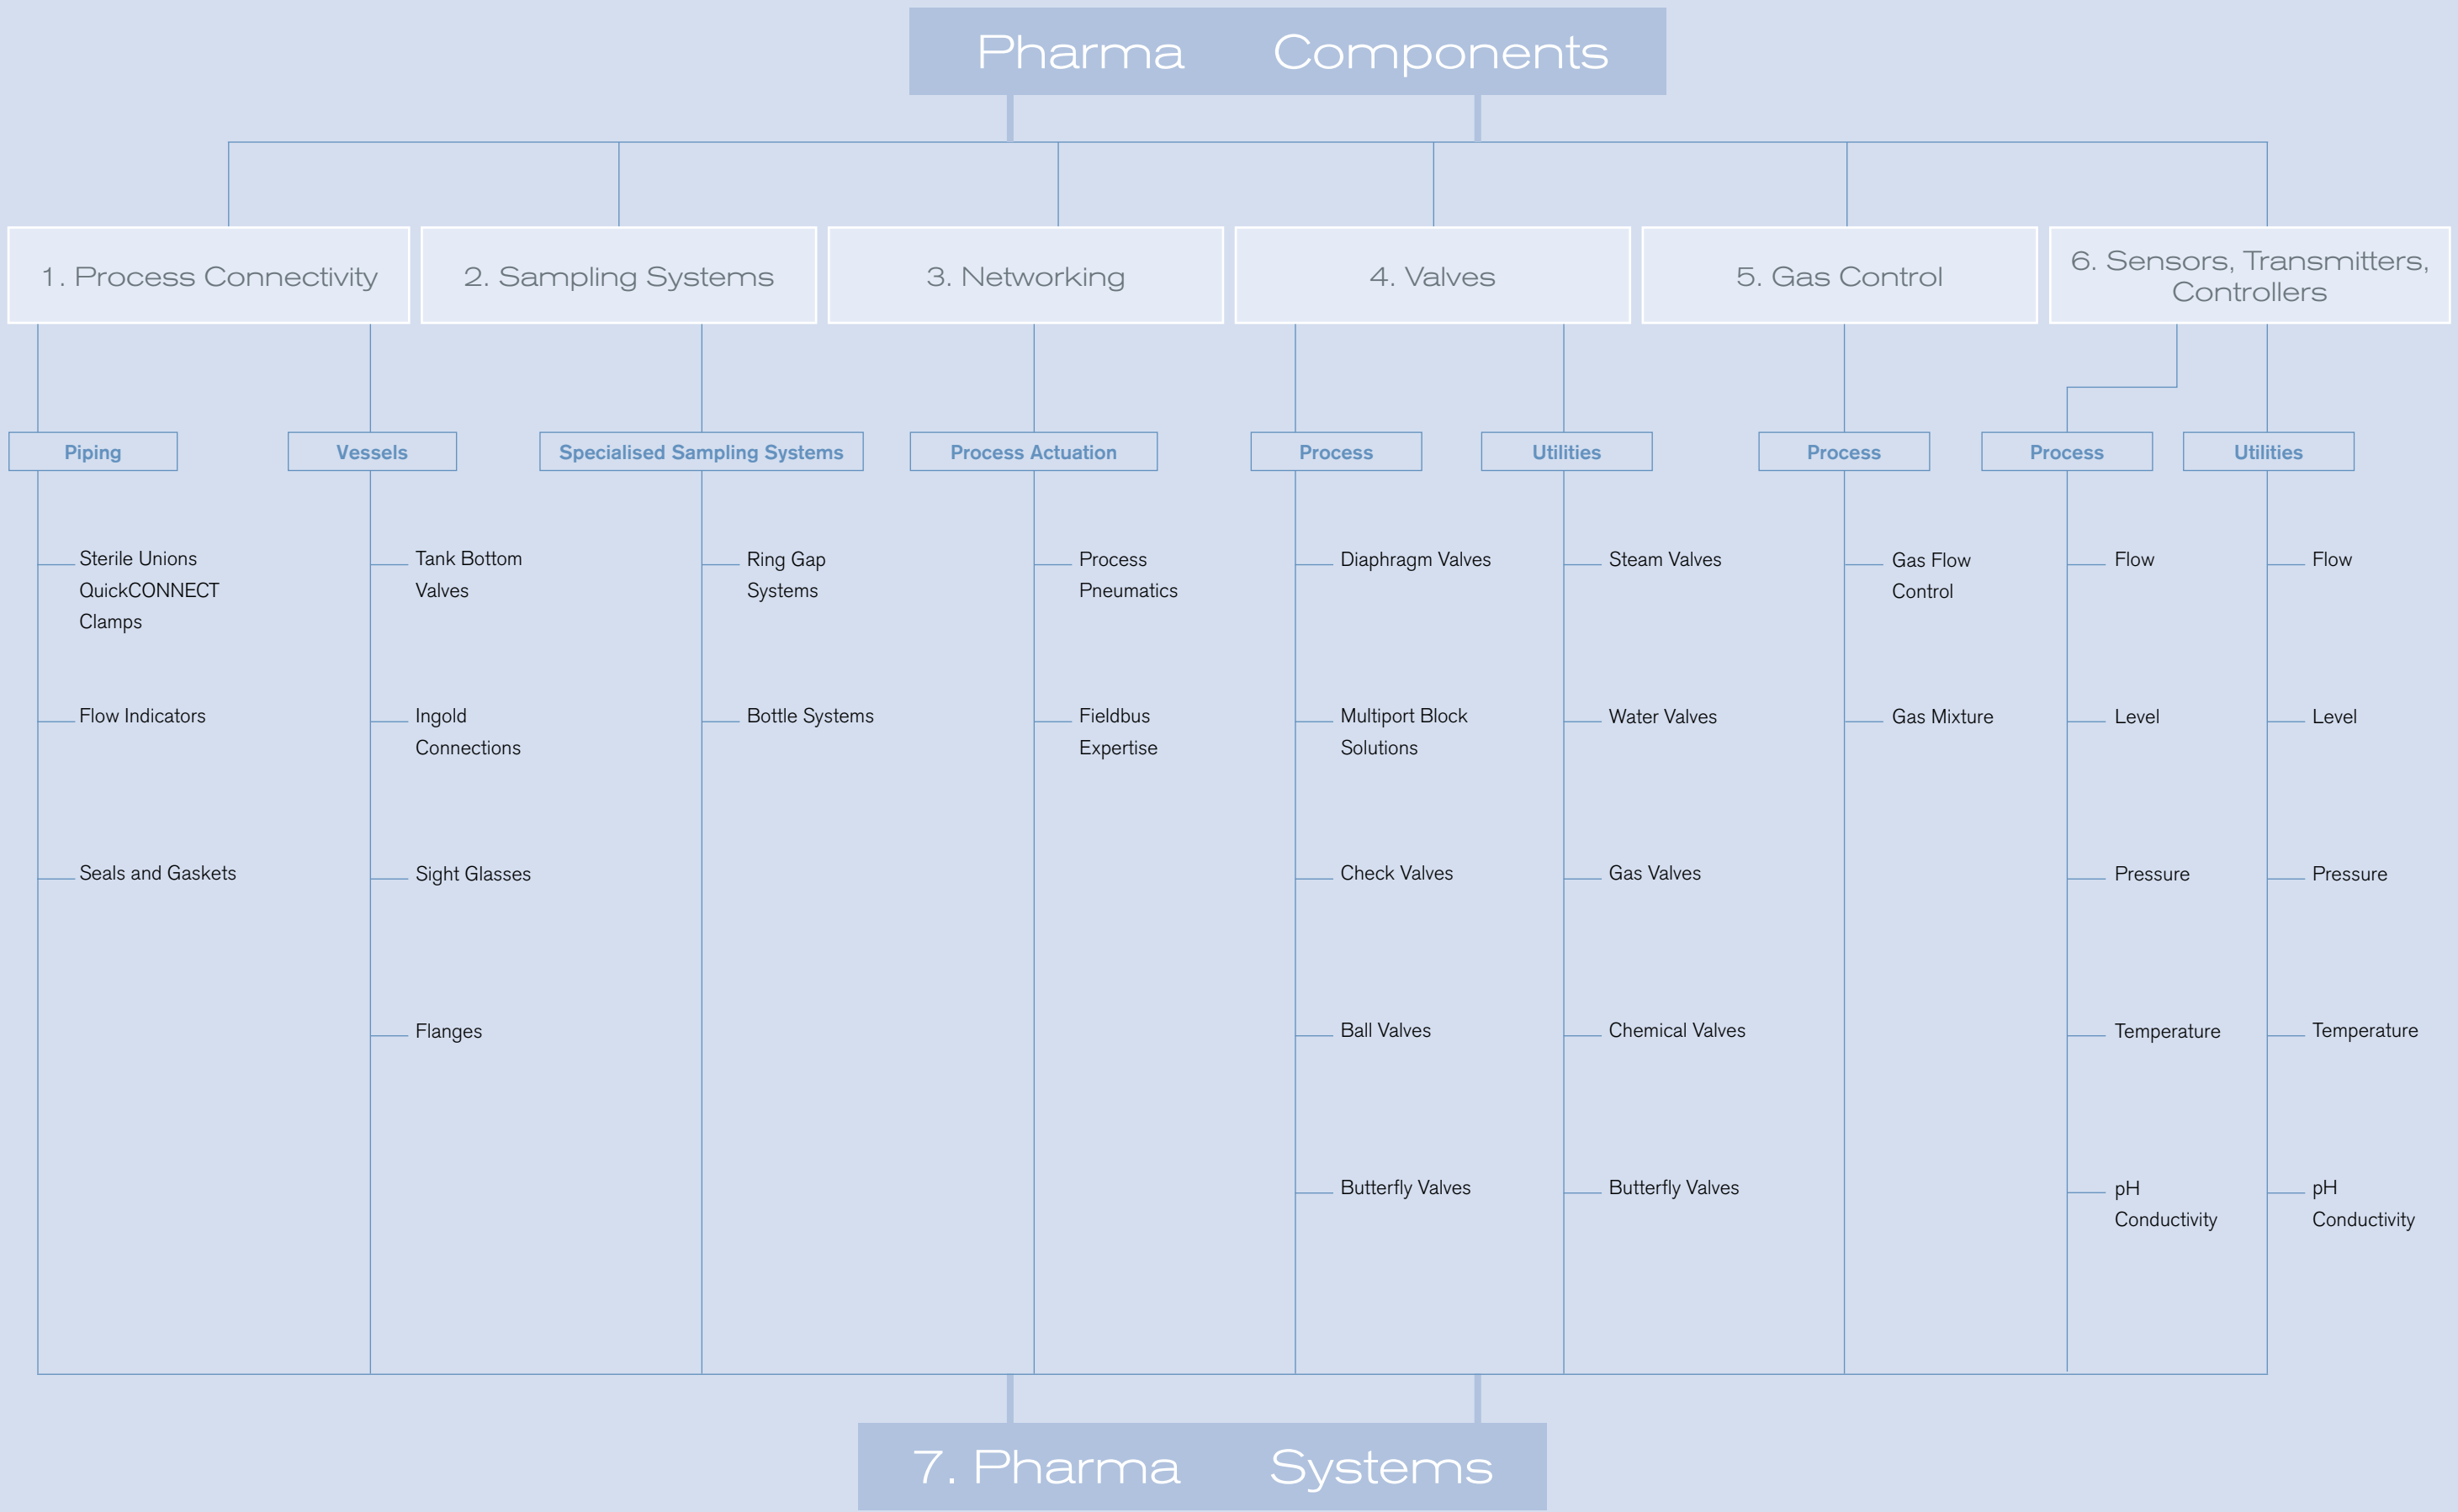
Pharma Components

1. Process Connectivity

Piping

Sterile Unions QuickCONNECT Clamps

Flow Indicators

Seals and Gaskets

Vessels

Tank Bottom Valves

Ingold Connections

Sight Glasses

Flanges

2. Sampling Systems

Specialised Sampling Systems

Ring Gap Systems

Bottle Systems

3. Networking

Process Actuation

Process Pneumatics

Fieldbus Expertise

4. Valves

Process

Diaphragm Valves

Multiport Block Solutions

Check Valves

Ball Valves

Butterfly Valves

Utilities

Steam Valves

Water Valves

Gas Valves

Chemical Valves

Butterfly Valves

5. Gas Control

Process

Gas Flow Control

Gas Mixture

6. Sensors, Transmitters, Controllers

Process

Flow

Level

Pressure

Temperature

pH Conductivity

Utilities

Flow

Level

Pressure

Temperature

pH Conductivity

7. Pharma Systems